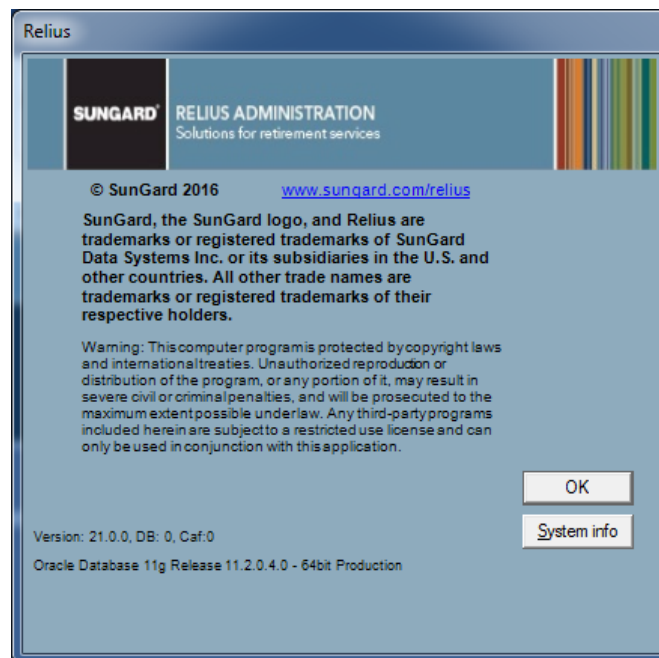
Relius

SUNGARD

RELIUS ADMINISTRATION
Solutions for retirement services

© SunGard 2016 www.sungard.com/relius

SunGard, the SunGard logo, and Relius are trademarks or registered trademarks of SunGard Data Systems Inc. or its subsidiaries in the U.S. and other countries. All other trade names are trademarks or registered trademarks of their respective holders.

Warning: This computer program is protected by copyright laws and international treaties. Unauthorized reproduction or distribution of the program, or any portion of it, may result in severe civil or criminal penalties, and will be prosecuted to the maximum extent possible under law. Any third-party programs included herein are subject to a restricted use license and can only be used in conjunction with this application.

OK

System info

Version: 21.0.0, DB: 0, Caf:0

Oracle Database 11g Release 11.2.0.4.0 - 64bit Production